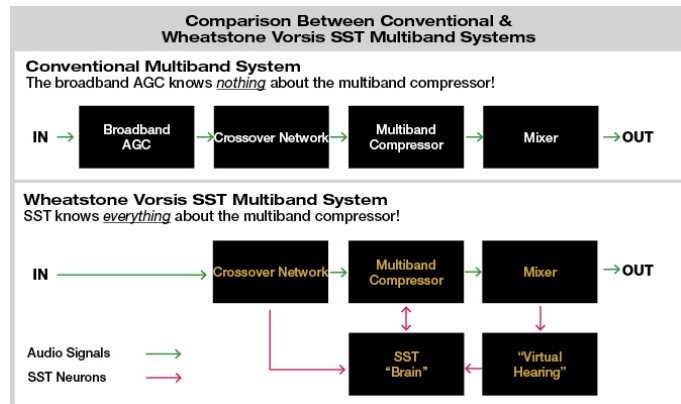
Comparison Between Conventional & Wheatstone Vorsis SST Multiband Systems

Conventional Multiband System
The broadband AGC knows *nothing* about the multiband compressor!

IN → Broadband AGC → Crossover Network → Multiband Compressor → Mixer → OUT

Wheatstone Vorsis SST Multiband System
SST knows *everything* about the multiband compressor!

IN → Crossover Network → Multiband Compressor → Mixer → OUT

SST "Brain"

"Virtual Hearing"

Audio Signals →
SST Neurons →